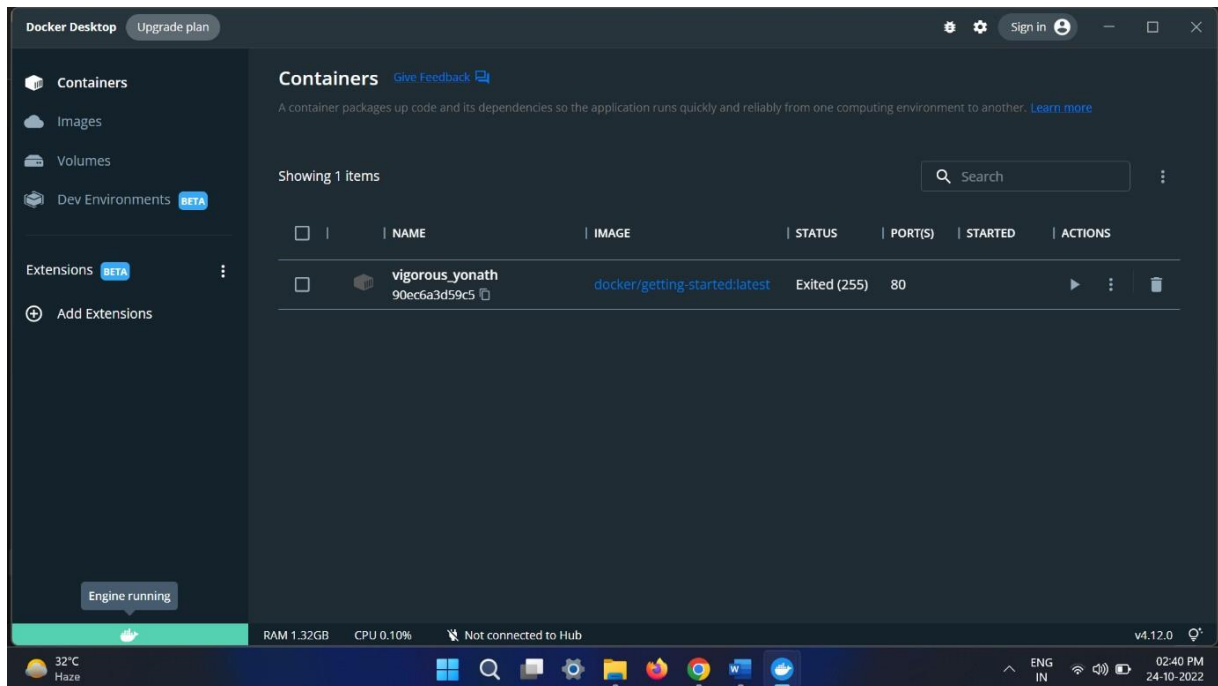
Docker Desktop Upgrade plan

Sign in

Containers
Images
Volumes
Dev Environments BETA

Extensions BETA
Add Extensions

Containers Give Feedback

A container packages up code and its dependencies so the application runs quickly and reliably from one computing environment to another. Learn more

Showing 1 items

Search

| | NAME | IMAGE | STATUS | PORT(S) | STARTED | ACTIONS |
|---|---|---|---|---|---|---|
| | vigorous_yonath 90ec6a3d59c5 | docker/getting-started:latest | Exited (255) | 80 | | |

Engine running

RAM 1.32GB CPU 0.10% Not connected to Hub

v4.12.0

32°C
Haze

ENG
IN

02:40 PM
24-10-2022